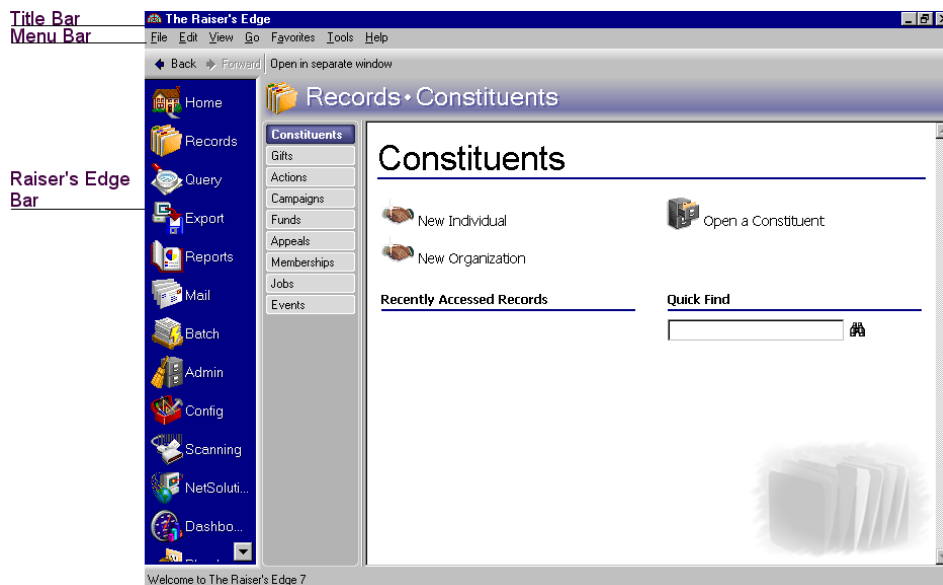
Title Bar
Menu Bar
Raiser's Edge Bar

The Raiser's Edge

File Edit View Go Favorites Tools Help

Back Forward Open in separate window

Home
Records
Query
Export
Reports
Mail
Batch
Admin
Config
Scanning
NetSoluti...
Dashbo...

Records • Constituents

Constituents
Gifts
Actions
Campaigns
Funds
Appeals
Memberships
Jobs
Events

Constituents

New Individual
New Organization
Open a Constituent

Recently Accessed Records

Quick Find

Welcome to The Raiser's Edge 7